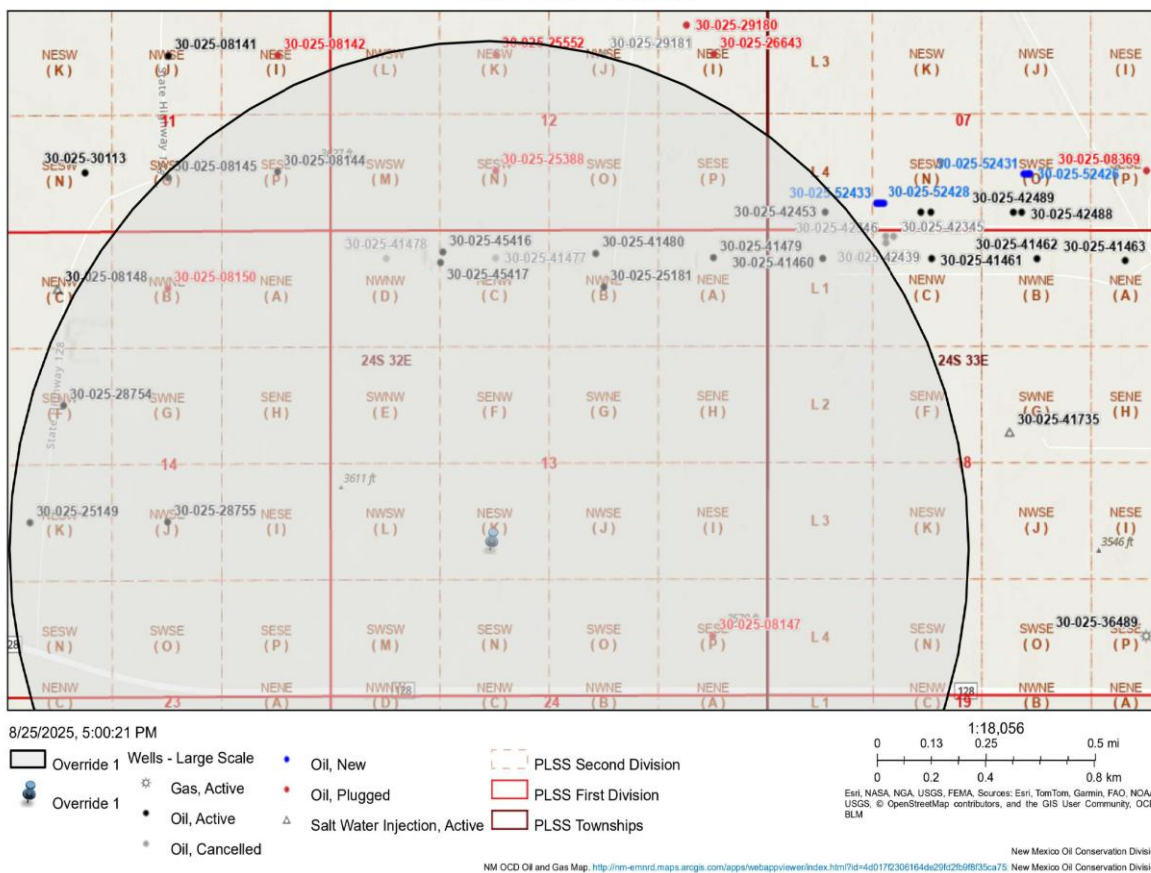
30-025-29180
NESW (K) NWSE (J) 30-025-08141 30-025-08142 NESE (I) NWSW (L) NESW (K) 30-025-25552 NWSE (J) 30-025-29181 NESE (I) 30-025-26643 L 3 NESW (K) NWSE (J) NESE (I)

State Highway 128

11 12 07

30-025-30113 SESW (N) SWSE (O) 30-025-08145 SESE (P) 30-025-08144 SWSW (M) SESW (N) 30-025-25388 SWSE (O) SESE (P) L 4 SESW (N) 30-025-52431 SWSE (O) 30-025-08369 30-025-52426 (P)

30-025-52433 30-025-52428 30-025-42489 30-025-42453 30-025-42488 30-025-42346 30-025-42345

30-025-41478 30-025-45416 30-025-41477 30-025-41480 30-025-41479 30-025-41460 30-025-42439 30-025-41461 30-025-41462 30-025-41463 30-025-45417 30-025-25181

30-025-08148 NENW (C) 30-025-08150 NWNE (B) NENE (A) NWNW (D) NENW (C) NWNE (B) NENE (A) L 1 NENW (C) NWNE (B) NENE (A)

24S 32E 24S 33E

30-025-28754 SESW SWNE (G) SENE (H) SWNW (E) SENW (F) SWNE (G) SENE (H) L 2 SENW (F) SWNE (G) SENE (H) 30-025-41735

State Highway 128

14 13 18

3611 ft

30-025-25149 (K) 30-025-28755 NWSE (J) NESE (I) NWSW (L) NESW (K) NWSE (J) NESE (I) L 3 NESW (K) NWSE (J) NESE (I)

3546 ft

SESW (N) SWSE (O) SESE (P) SWSW (M) SESW (N) SWSE (O) SESE (P) 30-025-08147 L 4 SESW (N) SWSE (O) 30-025-36489 SESE (P)

28

NENW (C) 23 NENE (A) NWNW (D) 128 NENW (C) 24 NWNE (B) NENE (A) L 1 NENW (C) 19 128 NWNE (B) NENE (A)

8/25/2025, 5:00:21 PM

Override 1
Override 1
Wells - Large Scale
Gas, Active
Oil, Active
Oil, Cancelled
Oil, New
Oil, Plugged
Salt Water Injection, Active
PLSS Second Division
PLSS First Division
PLSS Townships

1:18,056
0 0.13 0.25 0.5 mi
0 0.2 0.4 0.8 km

Esri, NASA, NGA, USGS, FEMA, Sources: Esri, TomTom, Garmin, FAO, NOA USGS, © OpenStreetMap contributors, and the GIS User Community, OC BLM

New Mexico Oil Conservation Divisi
NM OCD Oil and Gas Map. http://nm-emnrd.maps.arcgis.com/apps/webappviewer/index.html?id=4d017f2306164de29fd2fb9f8f35ca75: New Mexico Oil Conservation Divisi